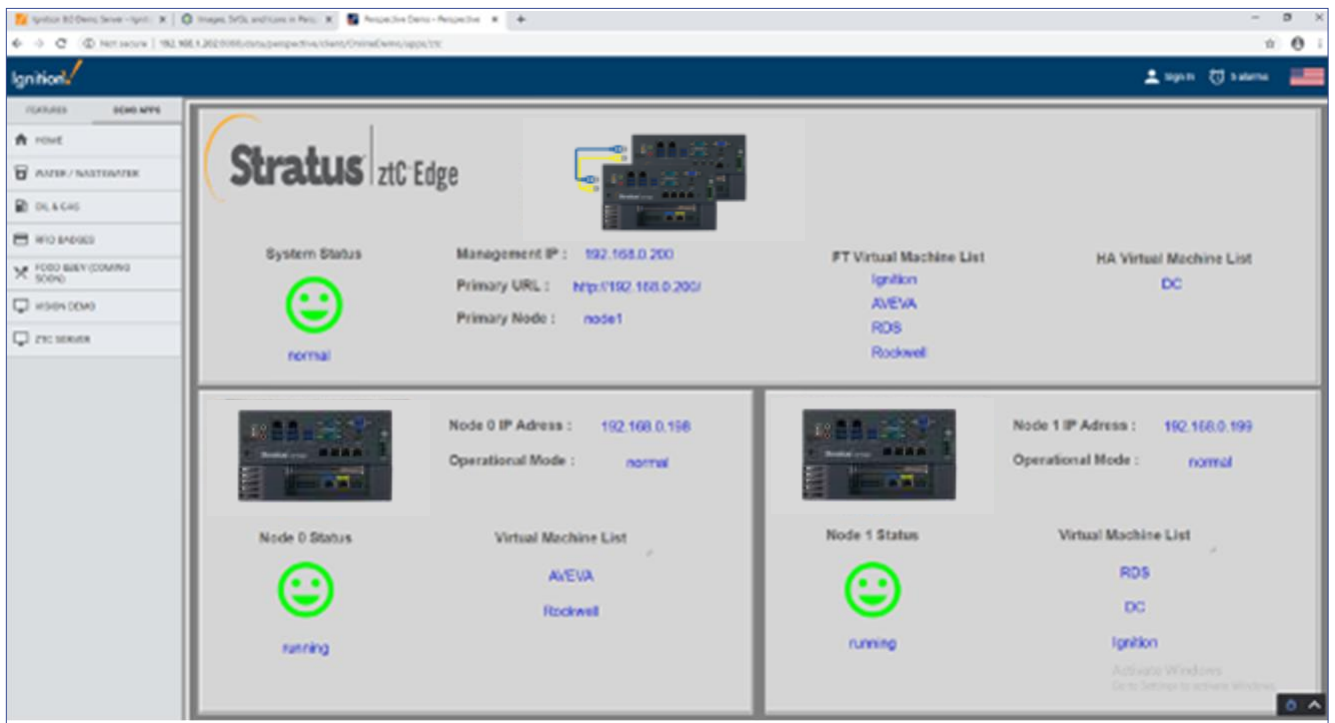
Ignition 8.0 Demo Server - Igniti | Images, SVGs, and Icons in Pers | Perspective Demo - Perspective

Not secure | 192.168.1.202:8088/data/perspective/client/OnlineDemo/apps/ztc

Ignition

Sign In | 5 alarms

FEATURES | DEMO APPS

HOME
WATER / WASTEWATER
OIL & GAS
RFID BADGES
FOOD & BEV (COMING SOON)
VISION DEMO
ZTC SERVER

Stratus ztC Edge

System Status

normal

Management IP : 192.168.0.200

Primary URL : http://192.168.0.200/

Primary Node : node1

FT Virtual Machine List

Ignition

AVEVA

RDS

Rockwell

HA Virtual Machine List

DC

Node 0 IP Adress : 192.168.0.198

Operational Mode : normal

Node 0 Status

running

Virtual Machine List

AVEVA

Rockwell

Node 1 IP Adress : 192.168.0.199

Operational Mode : normal

Node 1 Status

running

Virtual Machine List

RDS

DC

Ignition

Activate Windows
Go to Settings to activate Windows.